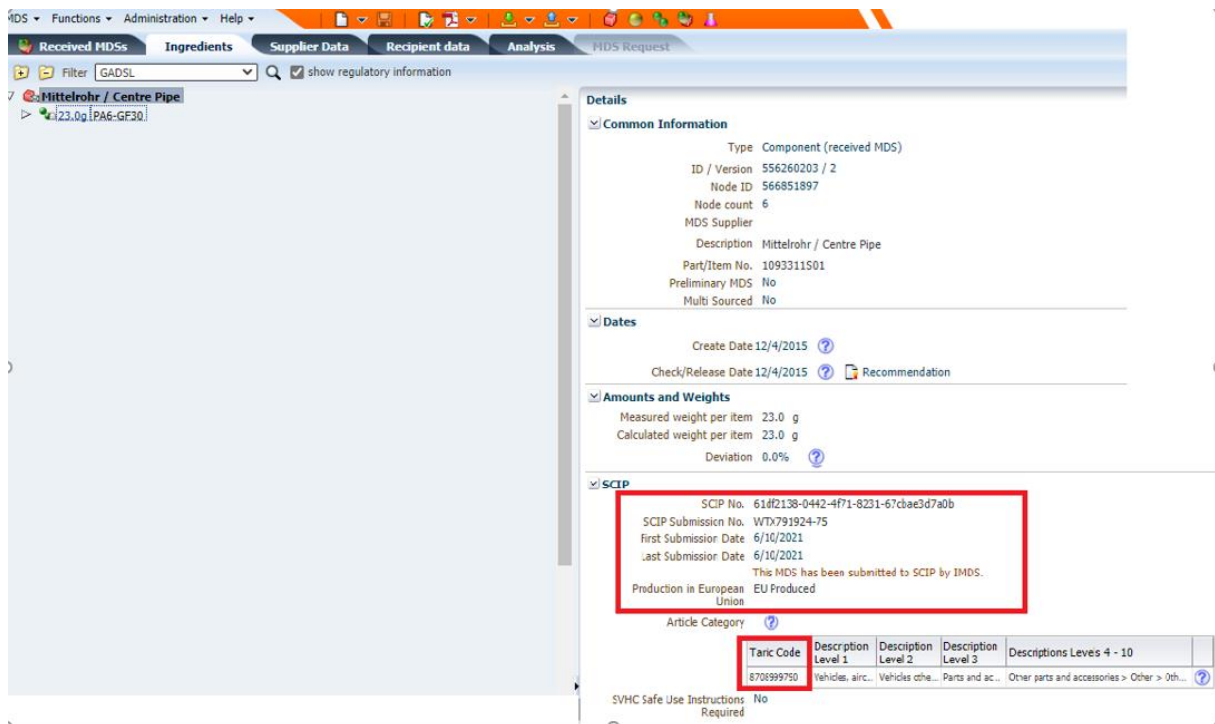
IDS ▾ Functions ▾ Administration ▾ Help ▾

Received MDSs | Ingredients | Supplier Data | Recipient data | Analysis | MDS Request

Filter GADSL show regulatory information

Mittelrohr / Centre Pipe
23.0g PA6-GF30

Details

Common Information

Type Component (received MDS)
ID / Version 556260203 / 2
Node ID 566851897
Node count 6
MDS Supplier
Description Mittelrohr / Centre Pipe
Part/Item No. 1093311S01
Preliminary MDS No
Multi Sourced No

Dates

Create Date 12/4/2015
Check/Release Date 12/4/2015 Recommendation

Amounts and Weights

Measured weight per item 23.0 g
Calculated weight per item 23.0 g
Deviation 0.0%

SCIP

SCIP No. 61df2138-0442-4f71-8231-67cbae3d7a0b
SCIP Submission No. WTX791924-75
First Submission Date 6/10/2021
Last Submission Date 6/10/2021
This MDS has been submitted to SCIP by IMDS.
Production in European Union EU Produced

Article Category

| Taric Code | Description Level 1 | Description Level 2 | Description Level 3 | Descriptions Leves 4 - 10 |
|---|---|---|---|---|
| 8708999750 | Vehicles, airc... | Vehicles othe... | Parts and ac... | Other parts and accessories > Other > Oth... |

SVHC Safe Use Instructions Required No